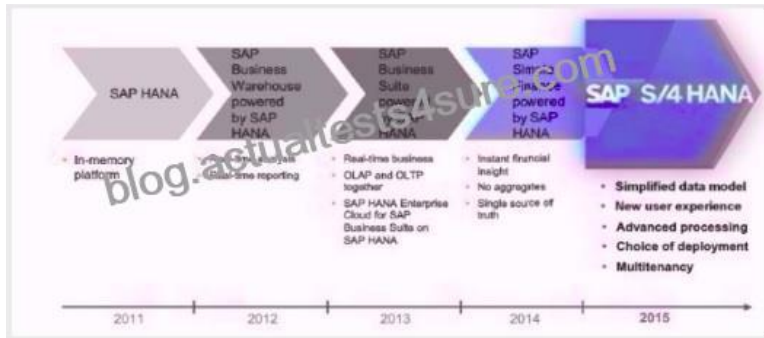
SAP HANA

SAP Business Warehouse powered by SAP HANA

SAP Business Suite powered by SAP HANA

SAP Simple Finance powered by SAP HANA

SAP S/4 HANA

blog.actualtests4sure.com

- In-memory platform

- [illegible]
- Real-time reporting

- Real-time business
- OLAP and OLTP together
- SAP HANA Enterprise Cloud for SAP Business Suite on SAP HANA

- Instant financial insight
- No aggregates
- Single source of truth

- Simplified data model
- New user experience
- Advanced processing
- Choice of deployment
- Multitenancy

2011

2012

2013

2014

2015